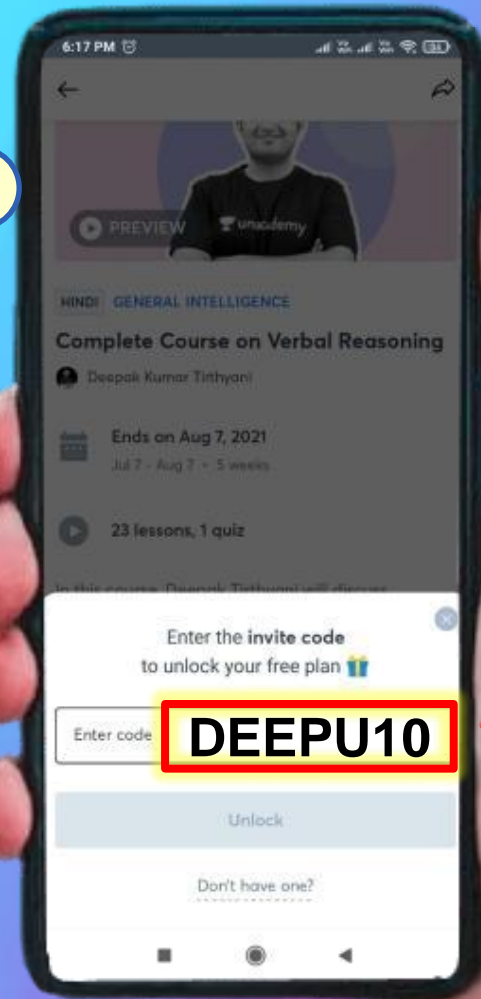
6:17 PM

PREVIEW

unacademy

HINDI GENERAL INTELLIGENCE

Complete Course on Verbal Reasoning

Deepak Kumar Tirthyani

Ends on Aug 7, 2021

Jul 7 - Aug 7 • 5 weeks

23 lessons, 1 quiz

In this course, Deepak Tirthyani will discuss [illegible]

Enter the invite code to unlock your free plan

Enter code

DEEPU10

Unlock

Don't have one?